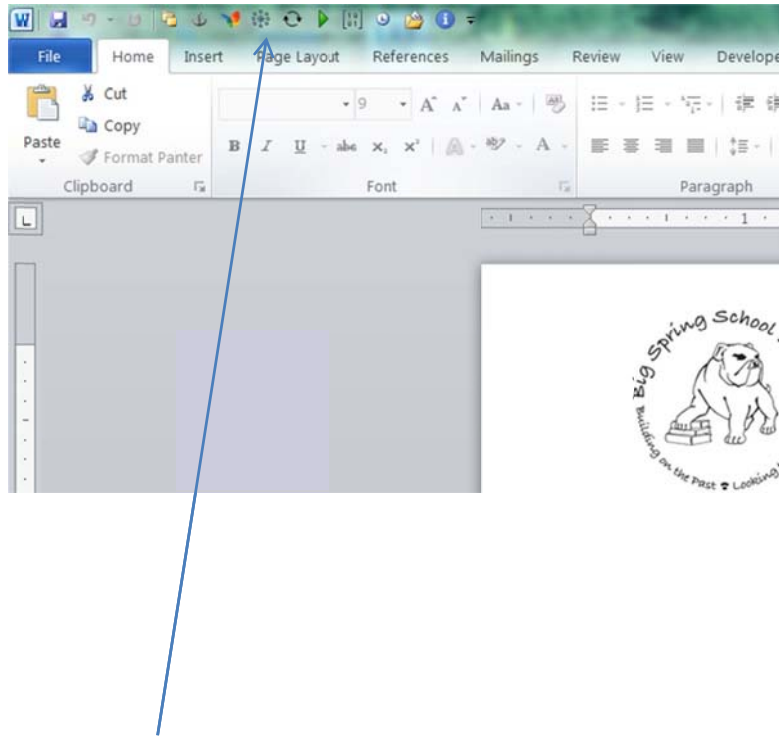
File Home Insert Page Layout References Mailings Review View Develope

Paste

Cut

Copy

Format Panter

Clipboard

9

B I U abc $X_2$ $X^2$

Font

Paragraph

1

Big Spring School

Building on the Past Looking